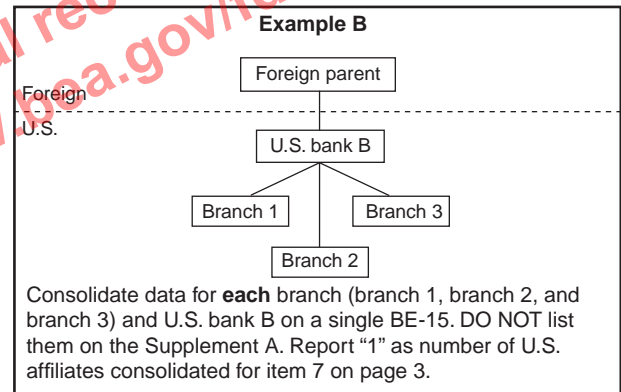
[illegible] rec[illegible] bea.gov/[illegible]

Example B

Foreign parent

Foreign

U.S.

U.S. bank B

Branch 1

Branch 3

Branch 2

Consolidate data for **each** branch (branch 1, branch 2, and branch 3) and U.S. bank B on a single BE-15. DO NOT list them on the Supplement A. Report "1" as number of U.S. affiliates consolidated for item 7 on page 3.